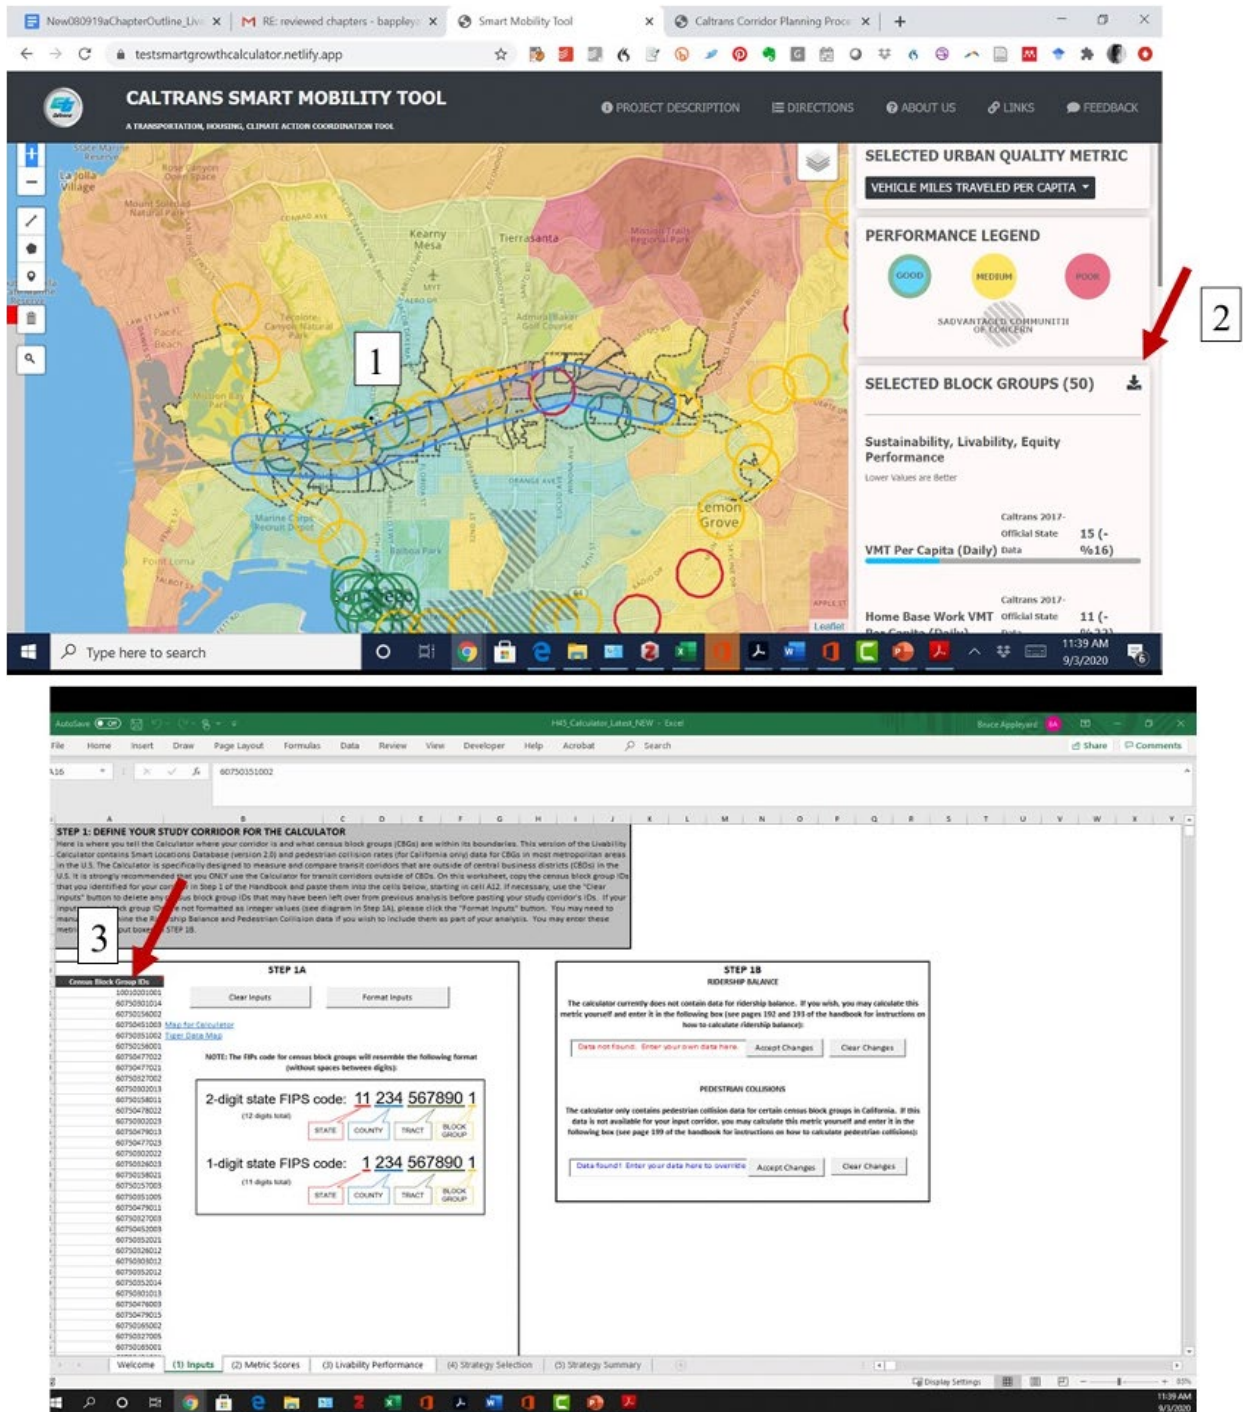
New080919aChapterOutline_Liv ×
M RE: reviewed chapters - bappley ×
Smart Mobility Tool ×
Caltrans Corridor Planning Proce ×
+

testsmartgrowthcalculator.netlify.app

CALTRANS SMART MOBILITY TOOL
A TRANSPORTATION, HOUSING, CLIMATE ACTION COORDINATION TOOL

PROJECT DESCRIPTION
DIRECTIONS
ABOUT US
LINKS
FEEDBACK

La Jolla Village
Mount Soledad Natural Park
Kearny Mesa
Tierrasanta
Mission Trails Regional Park
Pacific Beach
Tecolote Canyon Natural Park
Admiral Baker Golf Course
Marine Corps Recruit Depot
Balboa Park
Point Loma
Lemon Grove
Leaflet

1

SELECTED URBAN QUALITY METRIC
VEHICLE MILES TRAVELED PER CAPITA

PERFORMANCE LEGEND
GOOD
MEDIUM
POOR
DISADVANTAGED COMMUNITIES OF CONCERN

2

SELECTED BLOCK GROUPS (50)

Sustainability, Livability, Equity Performance
Lower Values are Better

VMT Per Capita (Daily) Caltrans 2017-Official State Data 15 (-%16)

Home Base Work VMT Per Capita (Daily) Caltrans 2017-Official State Data 11 (-

Type here to search
11:39 AM
9/3/2020

AutoSave Off
H45_Calculator_Latest_NEW - Excel
Bruce Appleyard
File Home Insert Draw Page Layout Formulas Data Review View Developer Help Acrobat Search
Share Comments
A16
60750151002

STEP 1: DEFINE YOUR STUDY CORRIDOR FOR THE CALCULATOR
Here is where you tell the Calculator where your corridor is and what census block groups (CBGs) are within its boundaries. This version of the Livability Calculator contains Smart Locations Database (version 2.0) and pedestrian collision rates (for California only) data for CBGs in most metropolitan areas in the U.S. The Calculator is specifically designed to measure and compare transit corridors that are outside of central business districts (CBDs) in the U.S. It is strongly recommended that you ONLY use the Calculator for transit corridors outside of CBDs. On this worksheet, copy the census block group IDs that you identified for your co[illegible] in Step 1 of the Handbook and paste them into the cells below, starting in cell A12. If necessary, use the "Clear Inputs" button to delete any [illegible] us block group IDs that may have been left over from previous analysis before pasting your study corridor's IDs. If your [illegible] group ID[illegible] not formatted as integer values (see diagram in Step 1A), please click the "Format Inputs" button. You may need to manu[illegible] the R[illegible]ship Balance and Pedestrian Collision data if you wish to include them as part of your analysis. You may enter these metr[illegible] put box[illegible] STEP 1B.

3

Census Block Group IDs
100010201001
60750301014
60750156002
60750451003
60750151002
60750158001
60750477022
60750477021
60750327002

Map for Calculator
Tiger Data Map

STEP 1A
Clear Inputs
Format Inputs

NOTE: The FIPs code for census block groups will resemble the following format (without spaces between digits):

2-digit state FIPS code: 11 234 567890 1
(12 digits total)
STATE COUNTY TRACT BLOCK GROUP

1-digit state FIPS code: 1 234 567890 1
(11 digits total)
STATE COUNTY TRACT BLOCK GROUP

STEP 1B
RIDERSHIP BALANCE
The calculator currently does not contain data for ridership balance. If you wish, you may calculate this metric yourself and enter it in the following box (see pages 192 and 193 of the handbook for instructions on how to calculate ridership balance):
Data not found. Enter your own data here.
Accept Changes
Clear Changes

PEDESTRIAN COLLISIONS
The calculator only contains pedestrian collision data for certain census block groups in California. If this data is not available for your input corridor, you may calculate this metric yourself and enter it in the following box (see page 199 of the handbook for instructions on how to calculate pedestrian collisions):
Data found! Enter your data here to override
Accept Changes
Clear Changes

Welcome (1) Inputs (2) Metric Scores (3) Livability Performance (4) Strategy Selection (5) Strategy Summary
Display Settings
11:39 AM
9/3/2020